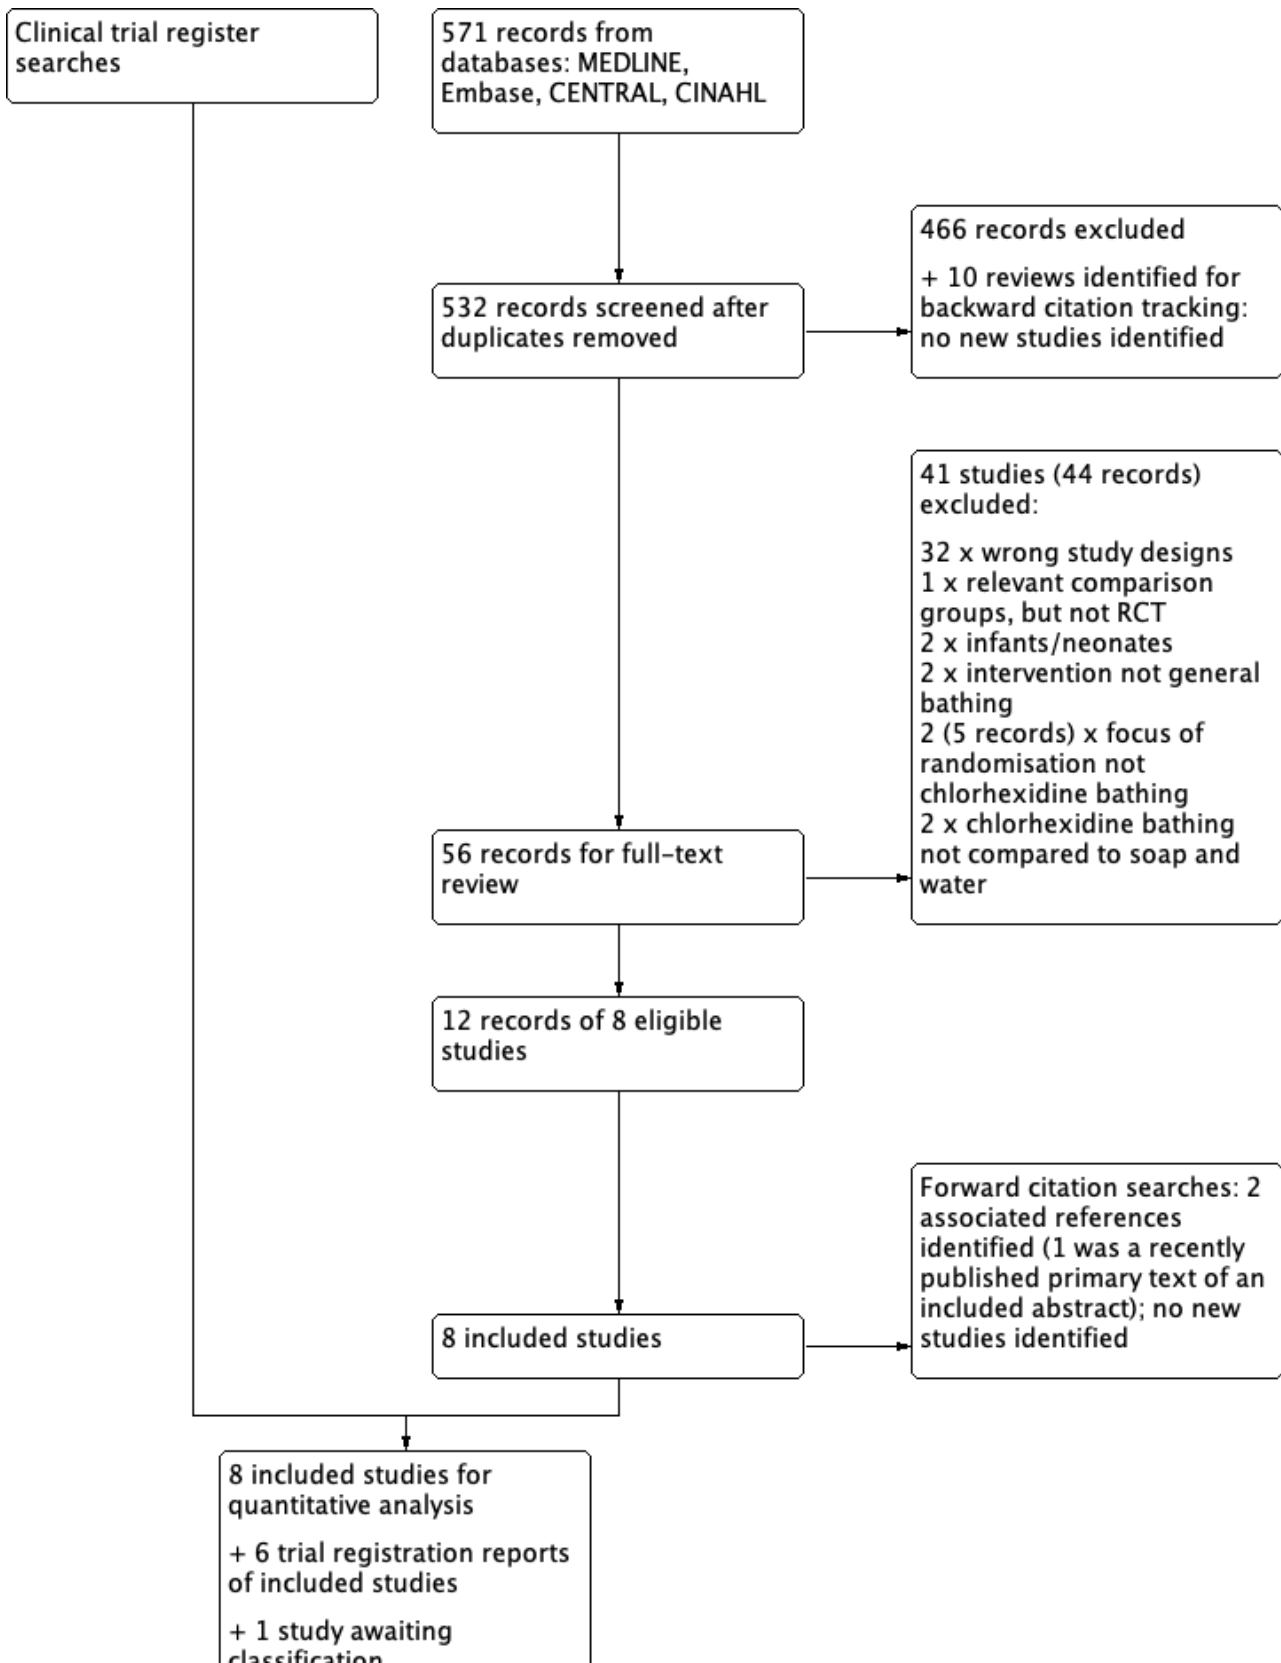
Clinical trial register searches

571 records from databases: MEDLINE, Embase, CENTRAL, CINAHL

466 records excluded

+ 10 reviews identified for backward citation tracking: no new studies identified

532 records screened after duplicates removed

41 studies (44 records) excluded:

32 x wrong study designs
1 x relevant comparison groups, but not RCT
2 x infants/neonates
2 x intervention not general bathing
2 (5 records) x focus of randomisation not chlorhexidine bathing
2 x chlorhexidine bathing not compared to soap and water

56 records for full-text review

12 records of 8 eligible studies

Forward citation searches: 2 associated references identified (1 was a recently published primary text of an included abstract); no new studies identified

8 included studies

8 included studies for quantitative analysis

+ 6 trial registration reports of included studies

+ 1 study awaiting classification